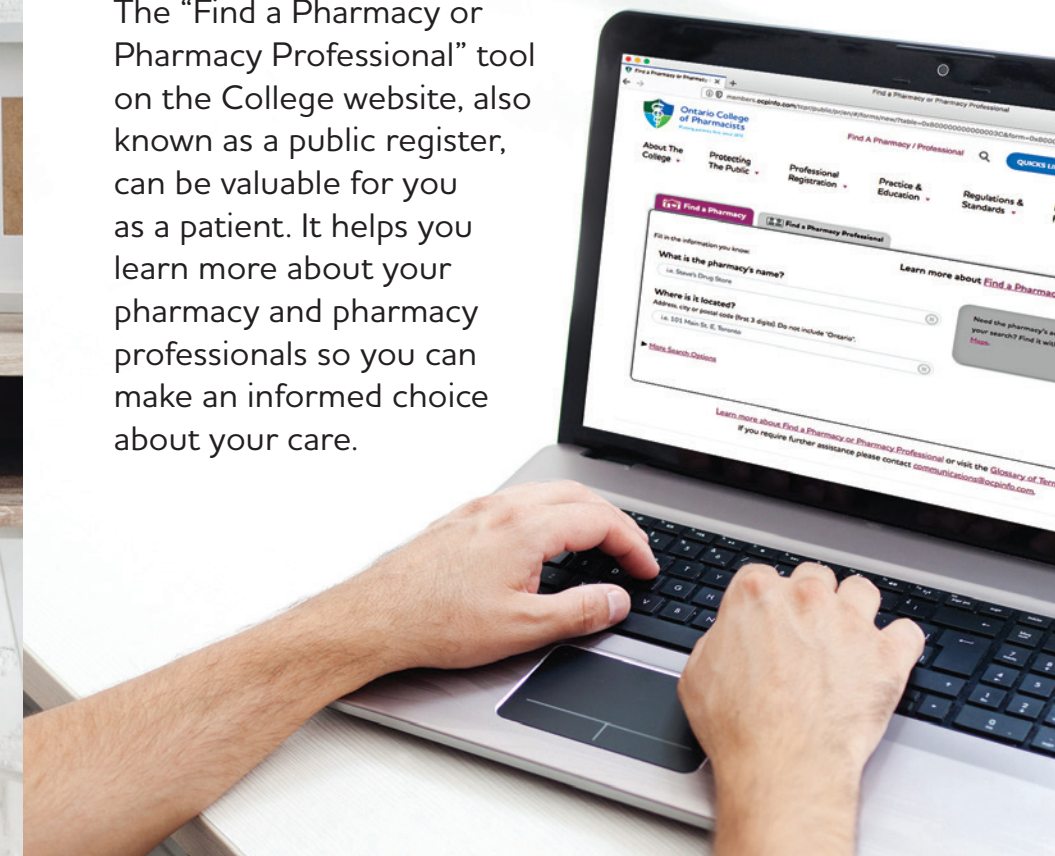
The "Find a Pharmacy or Pharmacy Professional" tool on the College website, also known as a public register, can be valuable for you as a patient. It helps you learn more about your pharmacy and pharmacy professionals so you can make an informed choice about your care.

Find a Pharmacy or Pharmacy Professional

Ontario College of Pharmacists

Find A Pharmacy / Professional

QUICKS LI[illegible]

About The College

Protecting The Public

Professional Registration

Practice & Education

Regulations & Standards

Find a Pharmacy

Find a Pharmacy Professional

Fill in the information you know:

What is the pharmacy's name?

i.e. Steve's Drug Store

Learn more about Find a Pharmac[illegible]

Where is it located?

Address, city or postal code (first 3 digits). Do not include "Ontario".

i.e. 101 Main St. E. Toronto

Need the pharmacy's a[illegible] your search? Find it wit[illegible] Maps.

More Search Options

Learn more about Find a Pharmacy or Pharmacy Professional or visit the Glossary of Term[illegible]

If you require further assistance please contact communications@ocpinfo.com.